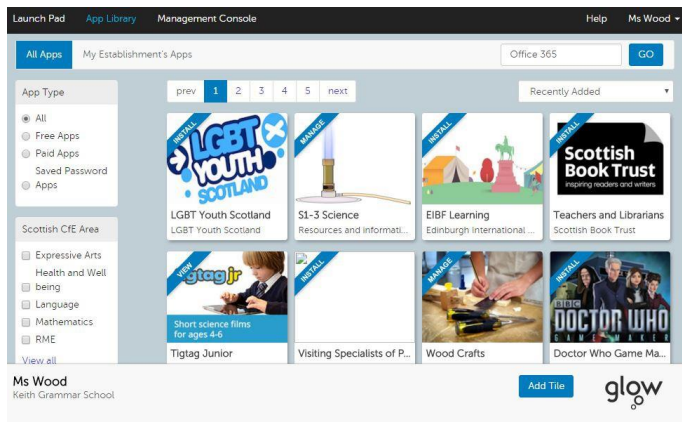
Launch Pad App Library Management Console Help Ms Wood

All Apps My Establishment's Apps Office 365 GO

App Type
All
Free Apps
Paid Apps
Saved Password Apps

Scottish CfE Area
Expressive Arts
Health and Well being
Language
Mathematics
RME
View all

prev 1 2 3 4 5 next

Recently Added

INSTALL
LGBT YOUTH SCOTLAND
LGBT Youth Scotland
LGBT Youth Scotland

MANAGE
S1-3 Science
Resources and informati...

INSTALL
EIBF Learning
Edinburgh International ...

INSTALL
Scottish Book Trust
inspiring readers and writers
Teachers and Librarians
Scottish Book Trust

VIEW
gtag jr
Short science films for ages 4-6
Tigtag Junior

INSTALL
Visiting Specialists of P...

MANAGE
Wood Crafts

INSTALL
BBC DOCTOR WHO GAME MAKER
Doctor Who Game Ma...

Ms Wood
Keith Grammar School

Add Tile

glow